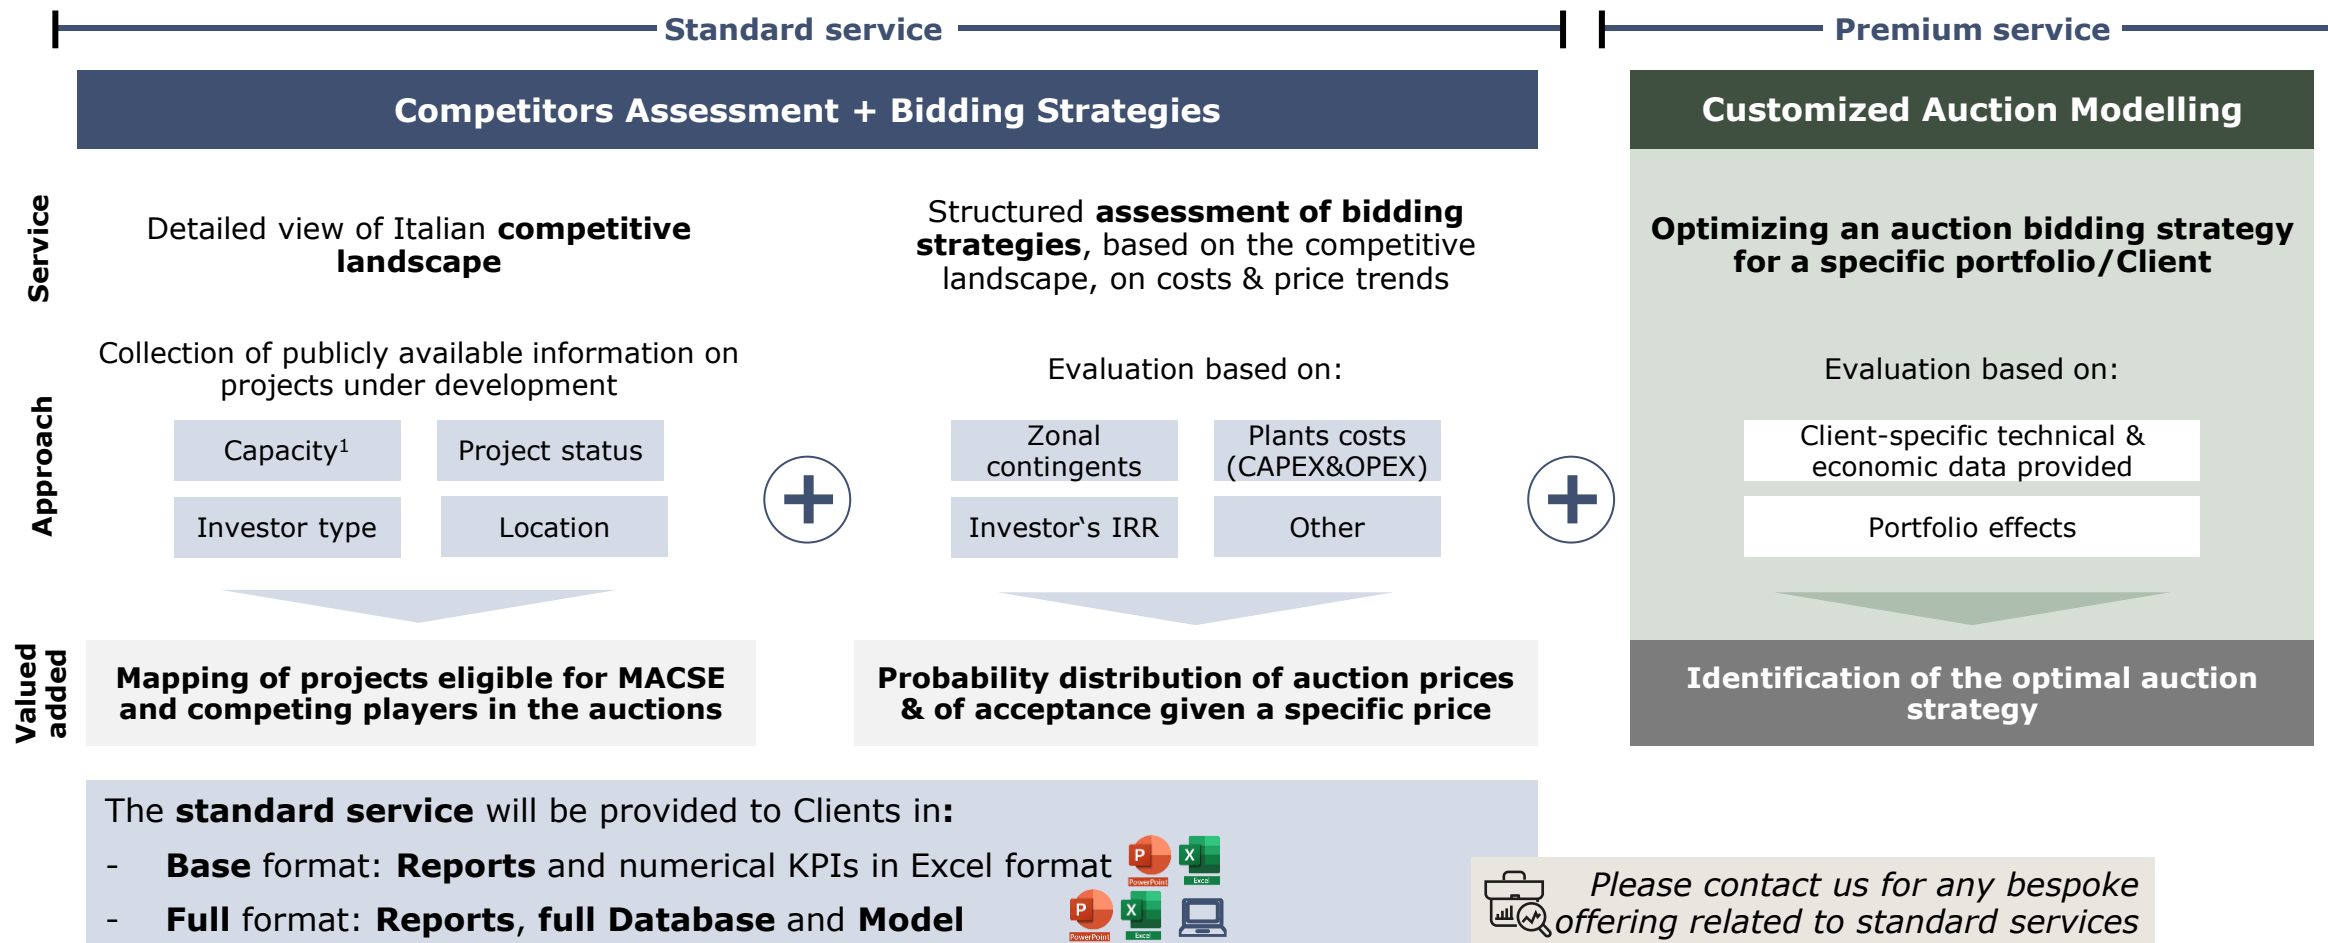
Standard service

Premium service

Competitors Assessment + Bidding Strategies

Customized Auction Modelling

Service

Detailed view of Italian **competitive landscape**

Structured **assessment of bidding strategies**, based on the competitive landscape, on costs & price trends

**Optimizing an auction bidding strategy for a specific portfolio/Client**

Approach

Collection of publicly available information on projects under development

| Capacity$^1$ | Project status |
|---|---|
| Investor type | Location |

Evaluation based on:

| Zonal contingents | Plants costs (CAPEX&OPEX) |
|---|---|
| Investor`s IRR | Other |

Evaluation based on:

Client-specific technical & economic data provided

Portfolio effects

Valued added

**Mapping of projects eligible for MACSE and competing players in the auctions**

**Probability distribution of auction prices & of acceptance given a specific price**

**Identification of the optimal auction strategy**

The **standard service** will be provided to Clients in**:**
- **Base** format: **Reports** and numerical KPIs in Excel format
- **Full** format: **Reports**, **full Database** and **Model**

PowerPoint Excel PowerPoint Excel

*Please contact us for any bespoke offering related to standard services*